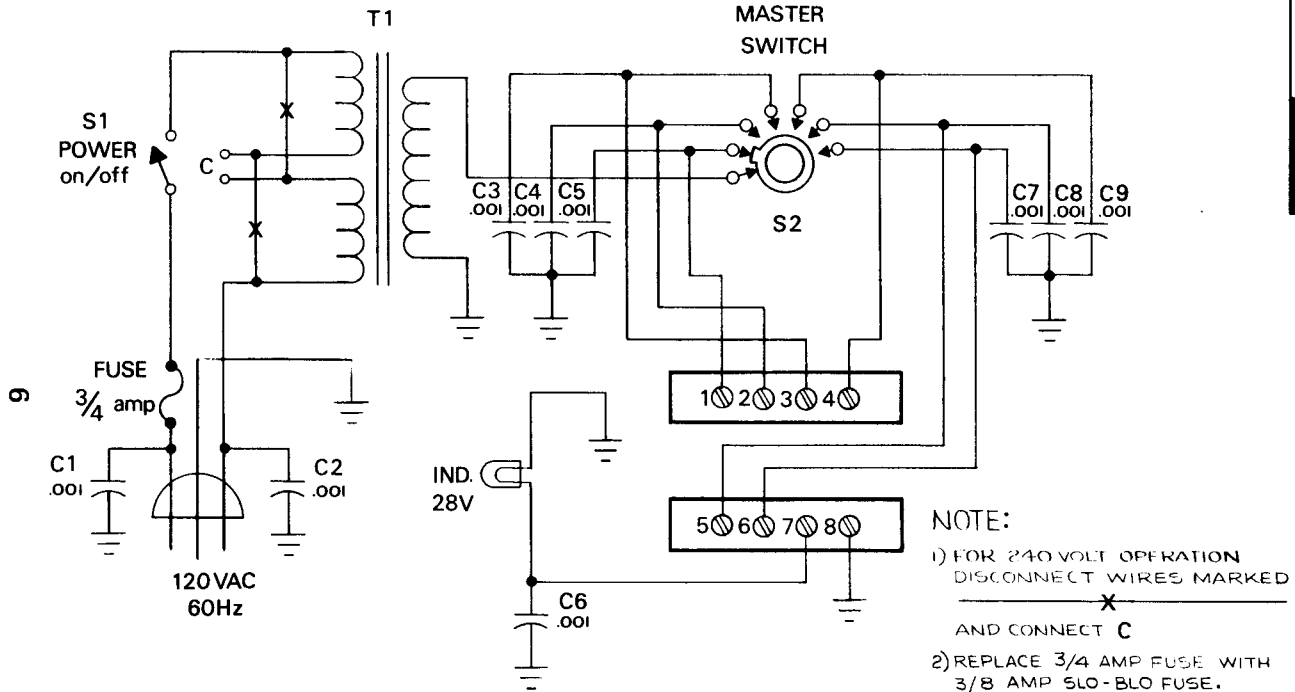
T1

MASTER SWITCH

S1 POWER on/off

C

X

X

C3 .001 C4 .001 C5 .001

S2

C7 .001 C8 .001 C9 .001

FUSE $\frac{3}{4}$ amp

9

1 2 3 4

IND. 28V

5 6 7 8

C1 .001

C2 .001

120 VAC 60Hz

C6 .001

NOTE:
1) FOR 240 VOLT OPERATION DISCONNECT WIRES MARKED X AND CONNECT C
2) REPLACE 3/4 AMP FUSE WITH 3/8 AMP SLO-BLO FUSE.